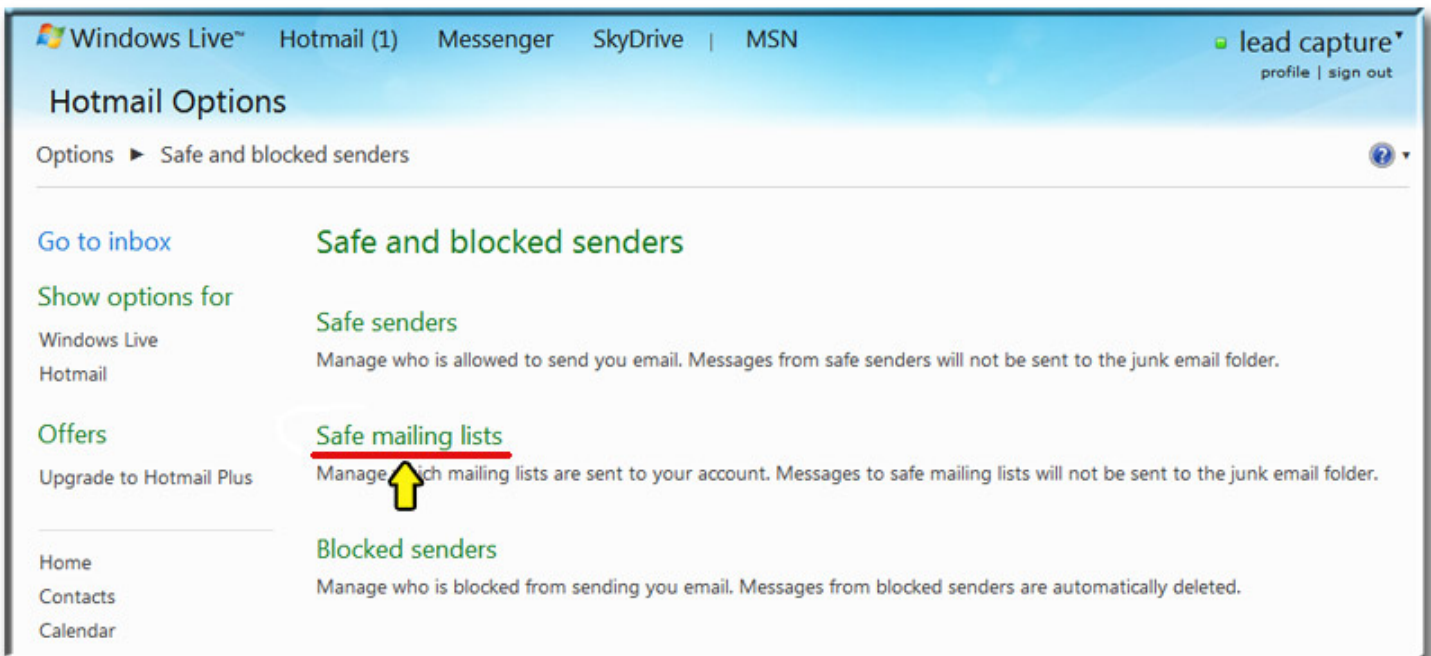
Windows Live™ Hotmail (1) Messenger SkyDrive | MSN

lead capture
profile | sign out

Hotmail Options

Options ► Safe and blocked senders

Go to inbox

Show options for

Windows Live

Hotmail

Offers

Upgrade to Hotmail Plus

Home

Contacts

Calendar

Safe and blocked senders

Safe senders

Manage who is allowed to send you email. Messages from safe senders will not be sent to the junk email folder.

Safe mailing lists

Manage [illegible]ich mailing lists are sent to your account. Messages to safe mailing lists will not be sent to the junk email folder.

Blocked senders

Manage who is blocked from sending you email. Messages from blocked senders are automatically deleted.